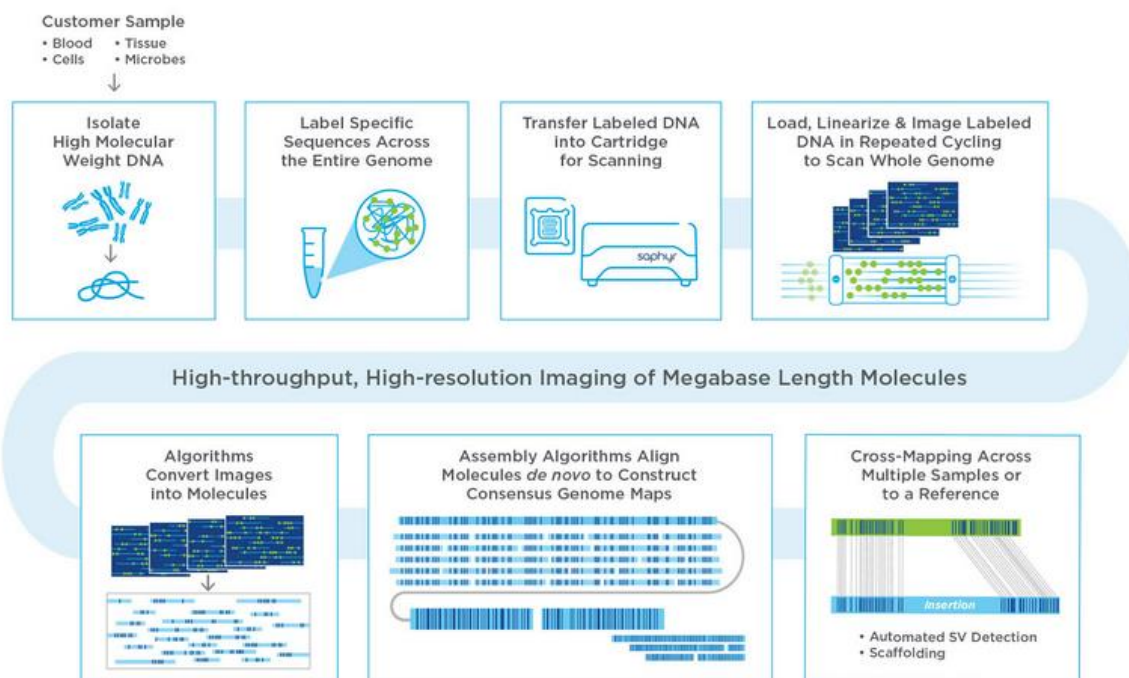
Customer Sample
• Blood • Tissue
• Cells • Microbes

Isolate High Molecular Weight DNA

Label Specific Sequences Across the Entire Genome

Transfer Labeled DNA into Cartridge for Scanning

saphyr

Load, Linearize & Image Labeled DNA in Repeated Cycling to Scan Whole Genome

High-throughput, High-resolution Imaging of Megabase Length Molecules

Algorithms Convert Images into Molecules

Assembly Algorithms Align Molecules *de novo* to Construct Consensus Genome Maps

Cross-Mapping Across Multiple Samples or to a Reference

Insertion

• Automated SV Detection
• Scaffolding